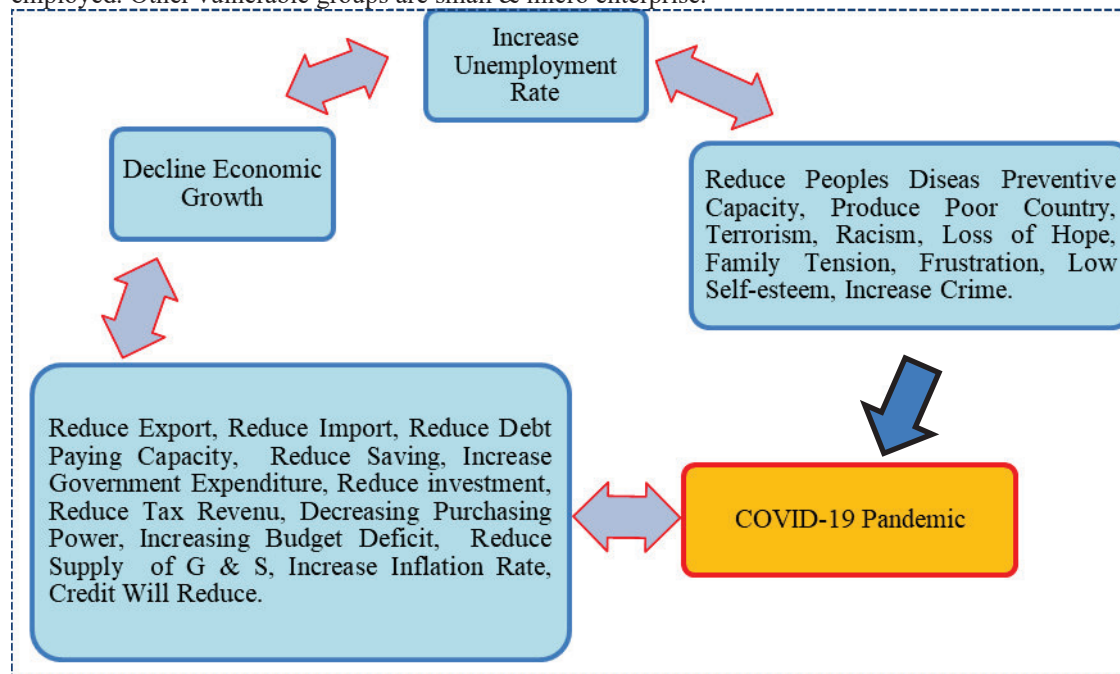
employed. Other vulnerable groups are small & micro enterprise.

Increase Unemployment Rate

Decline Economic Growth

Reduce Peoples Diseas Preventive Capacity, Produce Poor Country, Terrorism, Racism, Loss of Hope, Family Tension, Frustration, Low Self-esteem, Increase Crime.

Reduce Export, Reduce Import, Reduce Debt Paying Capacity, Reduce Saving, Increase Government Expenditure, Reduce investment, Reduce Tax Revenu, Decreasing Purchasing Power, Increasing Budget Deficit, Reduce Supply of G & S, Increase Inflation Rate, Credit Will Reduce.

COVID-19 Pandemic